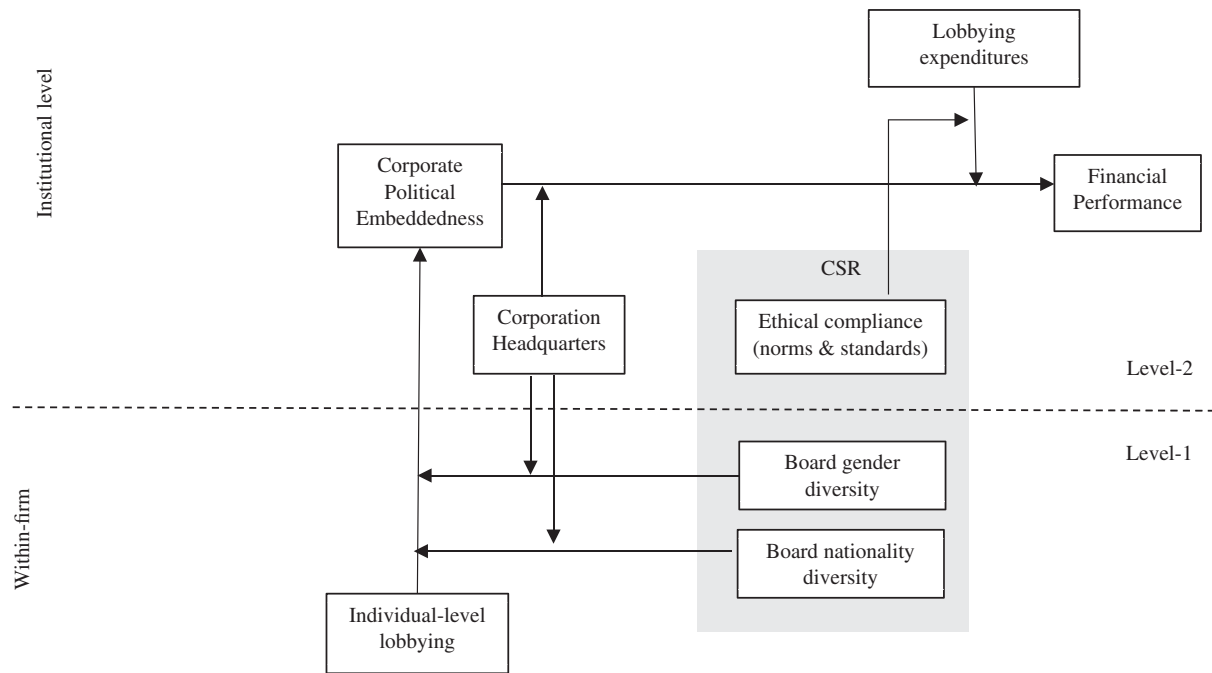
Institutional level

Lobbying expenditures

Corporate Political Embeddedness

Financial Performance

CSR

Corporation Headquarters

Ethical compliance (norms & standards)

Level-2

Level-1

Within-firm

Board gender diversity

Board nationality diversity

Individual-level lobbying